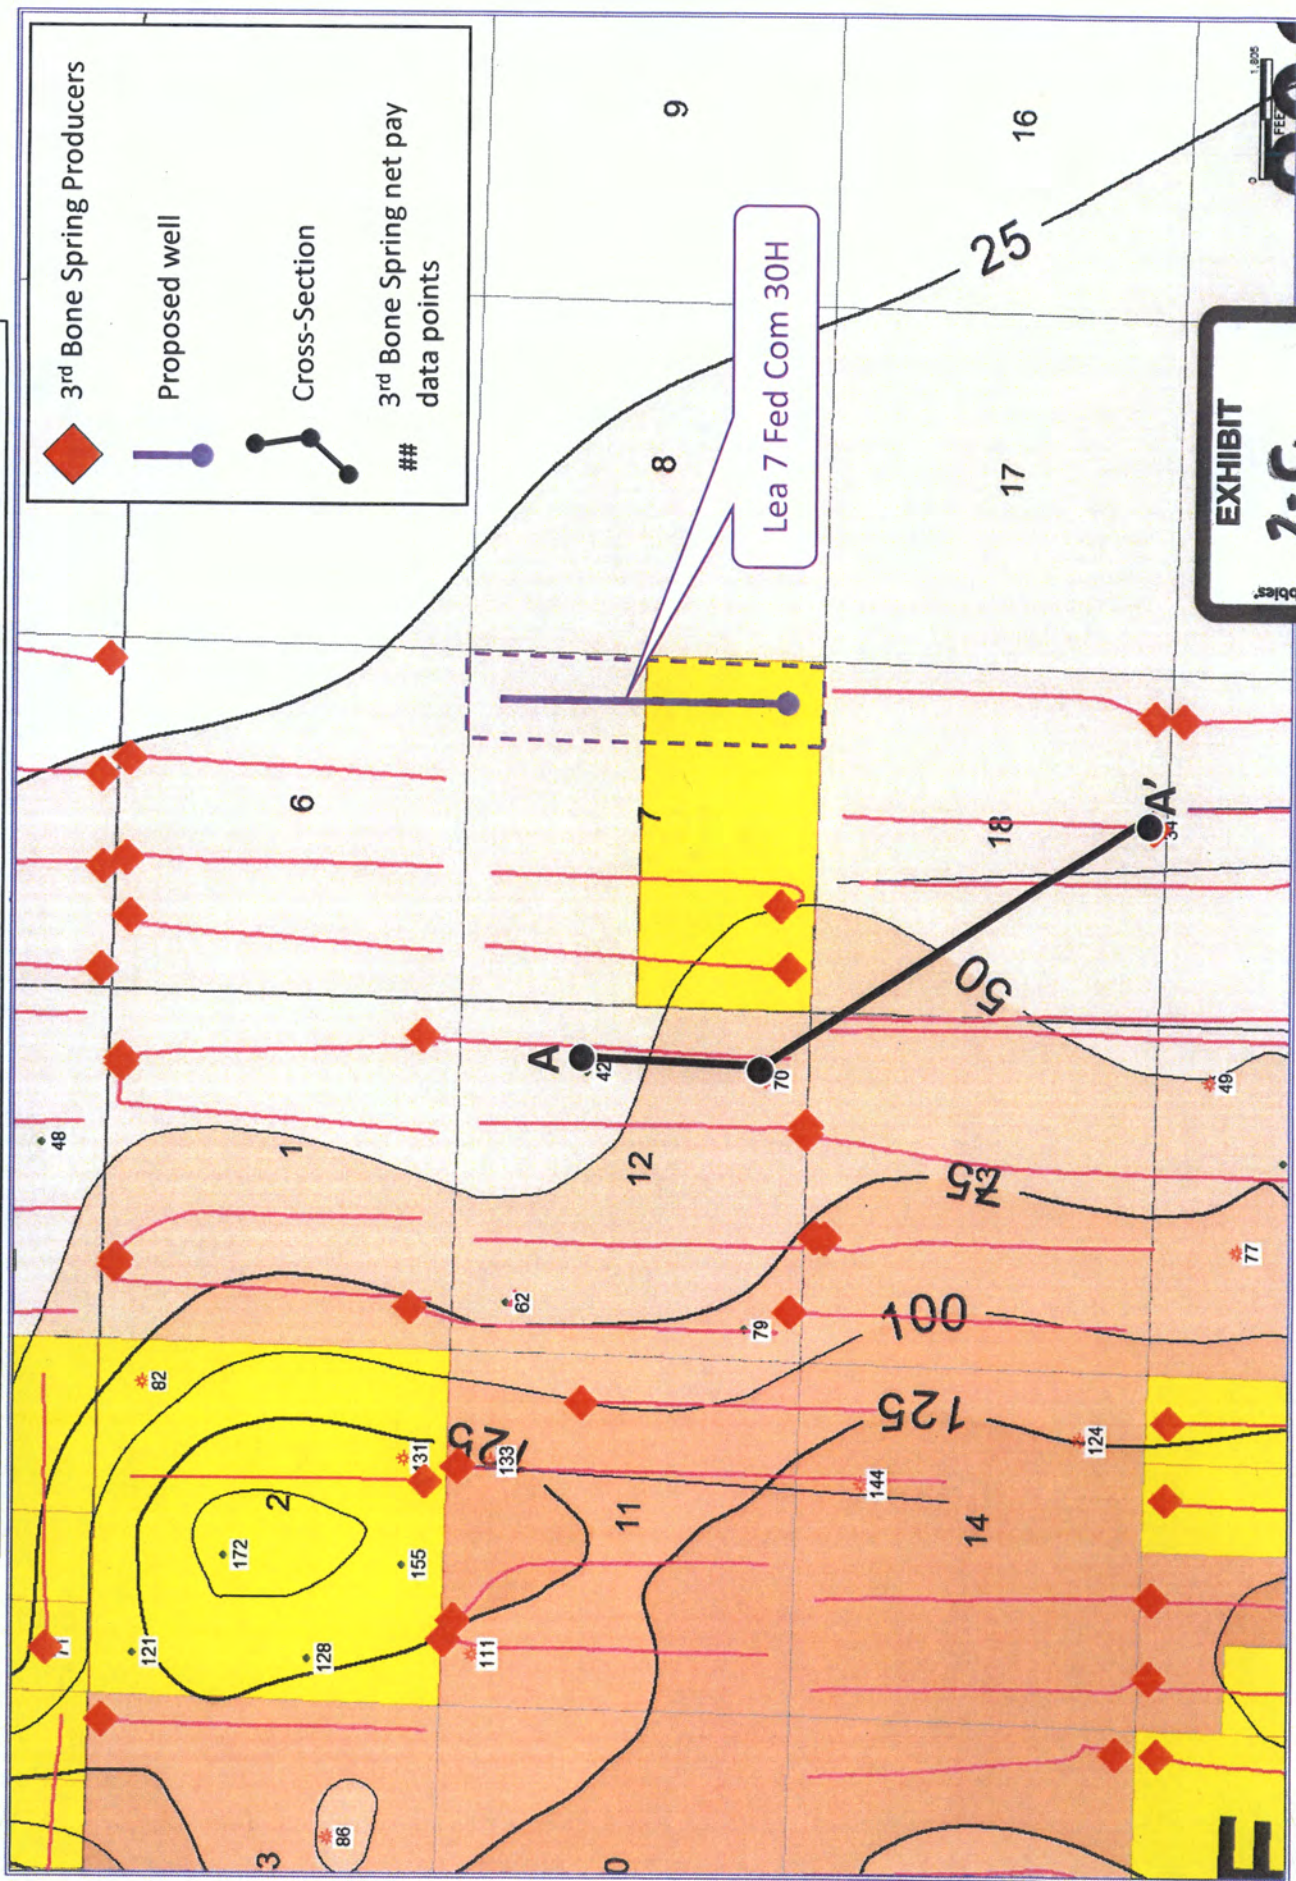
3rd Bone Spring Producers
Proposed well
Cross-Section
##
3rd Bone Spring net pay data points

Lea 7 Fed Com 30H

9
16
8
17
25
6
7
18
A
A'
42
70
34
50
1
12
48
75
100
125
125
62
79
49
77
82
131
133
2
172
155
121
128
111
144
124
11
14
71
86
3
0
EXHIBIT
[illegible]